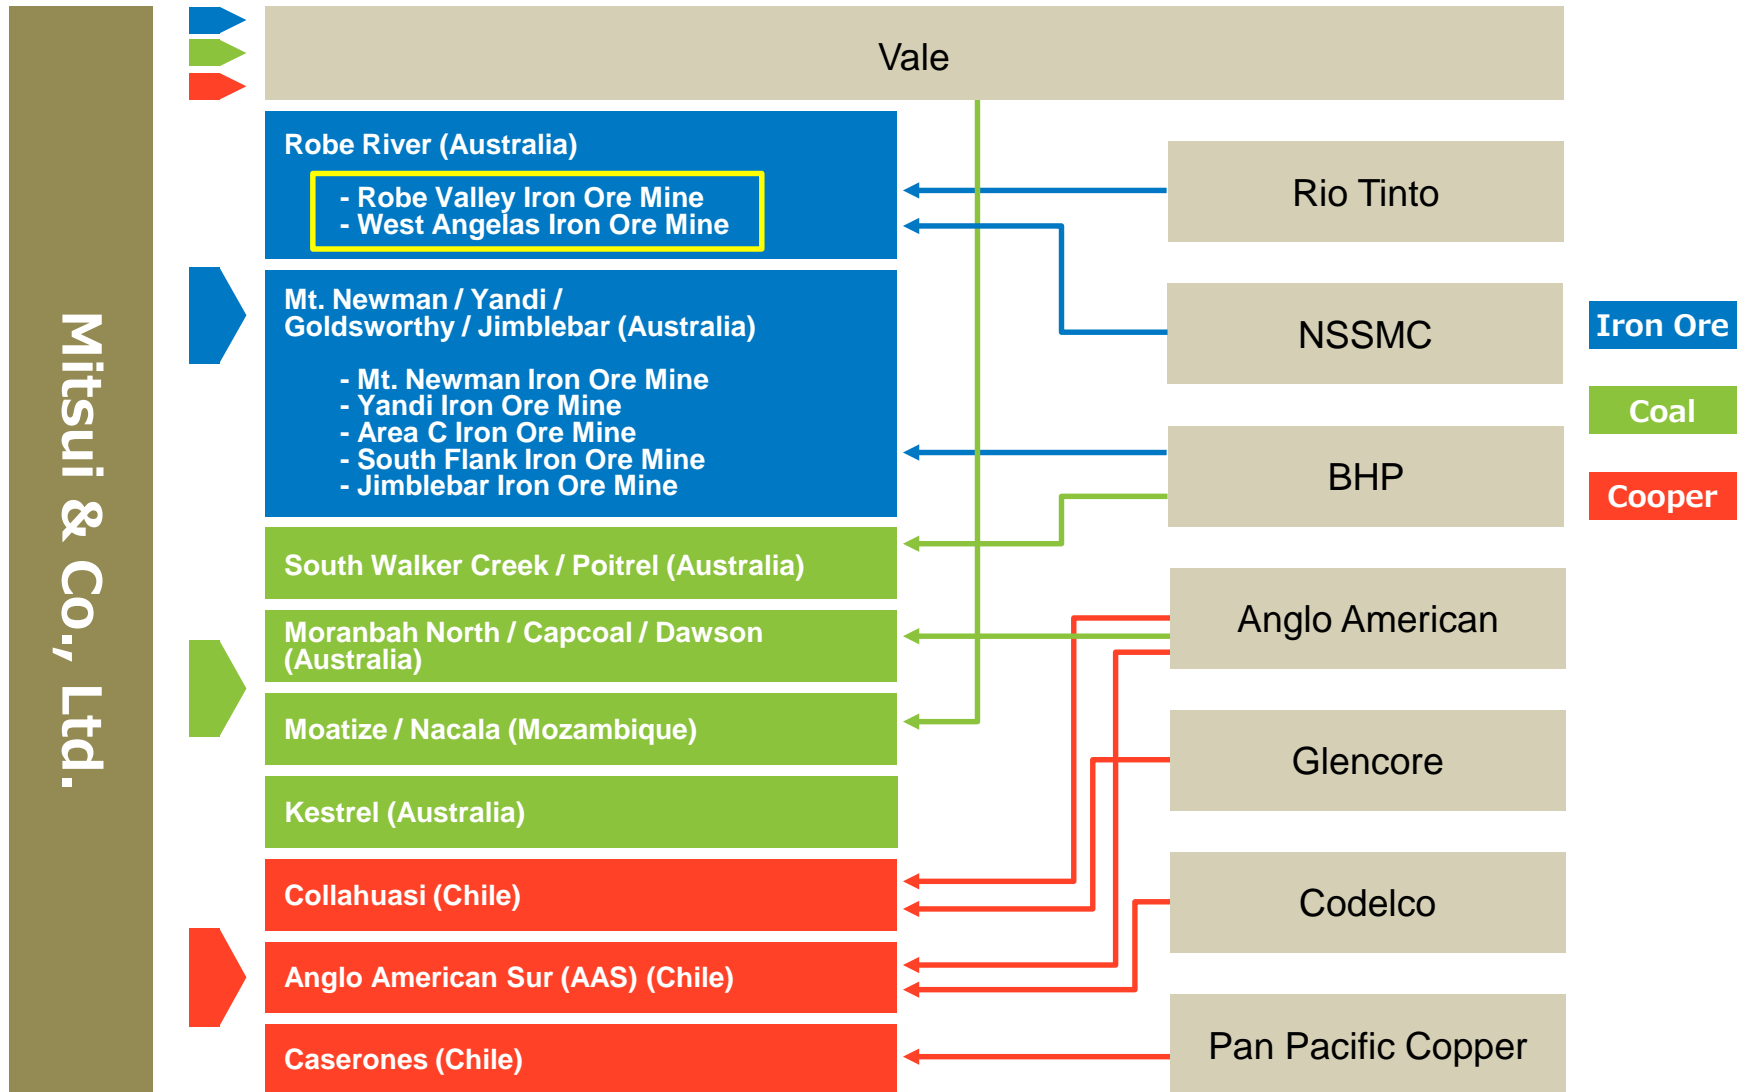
Mitsui & Co., Ltd.

Vale

Robe River (Australia)

- Robe Valley Iron Ore Mine
- West Angelas Iron Ore Mine

Mt. Newman / Yandi / Goldsworthy / Jimblebar (Australia)

- Mt. Newman Iron Ore Mine
- Yandi Iron Ore Mine
- Area C Iron Ore Mine
- South Flank Iron Ore Mine
- Jimblebar Iron Ore Mine

South Walker Creek / Poitrel (Australia)

Moranbah North / Capcoal / Dawson (Australia)

Moatize / Nacala (Mozambique)

Kestrel (Australia)

Collahuasi (Chile)

Anglo American Sur (AAS) (Chile)

Caserones (Chile)

Rio Tinto

NSSMC

BHP

Anglo American

Glencore

Codelco

Pan Pacific Copper

Iron Ore

Coal

Cooper